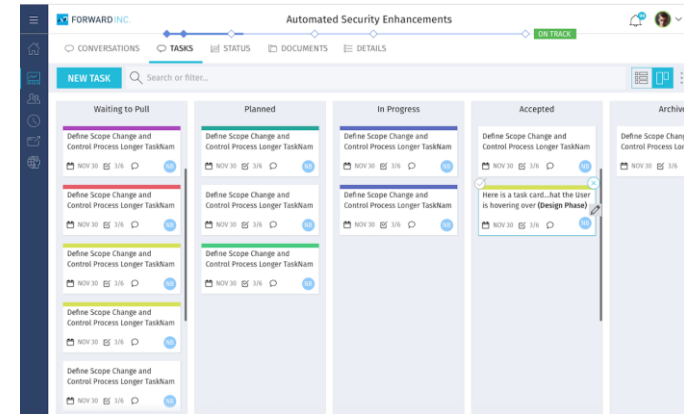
FORWARD INC.

Automated Security Enhancements

ON TRACK

CONVERSATIONS
TASKS
STATUS
DOCUMENTS
DETAILS

NEW TASK
Search or filter...

Waiting to Pull

Define Scope Change and Control Process Longer TaskNam
NOV 30 3/6 NB

Define Scope Change and Control Process Longer TaskNam
NOV 30 3/6 NB

Define Scope Change and Control Process Longer TaskNam
NOV 30 3/6 NB

Define Scope Change and Control Process Longer TaskNam
NOV 30 3/6 NB

Define Scope Change and Control Process Longer TaskNam
NOV 30 3/6 NB

Planned

Define Scope Change and Control Process Longer TaskNam
NOV 30 3/6 NB

Define Scope Change and Control Process Longer TaskNam
NOV 30 3/6 NB

Define Scope Change and Control Process Longer TaskNam
NOV 30 3/6 NB

In Progress

Define Scope Change and Control Process Longer TaskNam
NOV 30 3/6 NB

Define Scope Change and Control Process Longer TaskNam
NOV 30 3/6 NB

Accepted

Define Scope Change and Control Process Longer TaskNam
NOV 30 3/6 NB

Here is a task card...hat the User is hovering over **(Design Phase)**
NOV 30 3/6 NB

Archive

Define Scope Change and Control Process
NOV 30 3/6